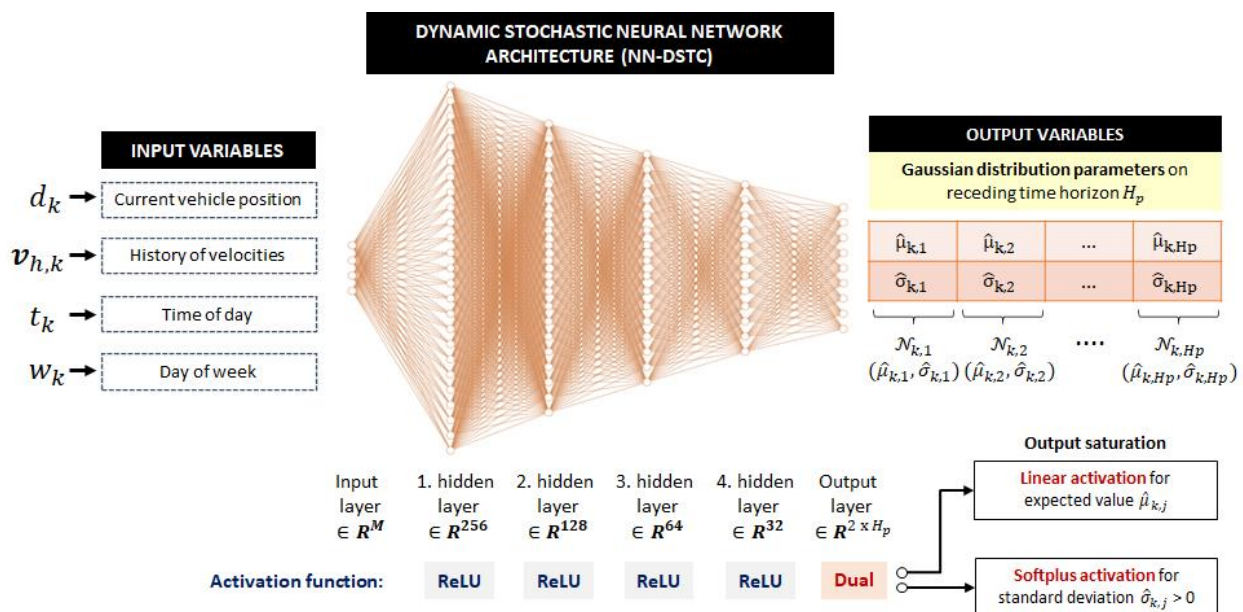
DYNAMIC STOCHASTIC NEURAL NETWORK ARCHITECTURE (NN-DSTC)

INPUT VARIABLES

$d_k$ Current vehicle position

$v_{h,k}$ History of velocities

$t_k$ Time of day

$w_k$ Day of week

OUTPUT VARIABLES

**Gaussian distribution parameters** on receding time horizon $H_p$

| $\hat{\mu}_{k,1}$ | $\hat{\mu}_{k,2}$ | ... | $\hat{\mu}_{k,Hp}$ |
|---|---|---|---|
| $\hat{\sigma}_{k,1}$ | $\hat{\sigma}_{k,2}$ | ... | $\hat{\sigma}_{k,Hp}$ |

$\mathcal{N}_{k,1}$ $(\hat{\mu}_{k,1}, \hat{\sigma}_{k,1})$ $\mathcal{N}_{k,2}$ $(\hat{\mu}_{k,2}, \hat{\sigma}_{k,2})$ .... $\mathcal{N}_{k,Hp}$ $(\hat{\mu}_{k,Hp}, \hat{\sigma}_{k,Hp})$

Input layer $\in \boldsymbol{R}^{M}$

1. hidden layer $\in \boldsymbol{R}^{256}$

2. hidden layer $\in \boldsymbol{R}^{128}$

3. hidden layer $\in \boldsymbol{R}^{64}$

4. hidden layer $\in \boldsymbol{R}^{32}$

Output layer $\in \boldsymbol{R}^{2 \times H_p}$

Activation function: ReLU ReLU ReLU ReLU Dual

Output saturation

Linear activation for expected value $\hat{\mu}_{k,j}$

Softplus activation for standard deviation $\hat{\sigma}_{k,j} > 0$